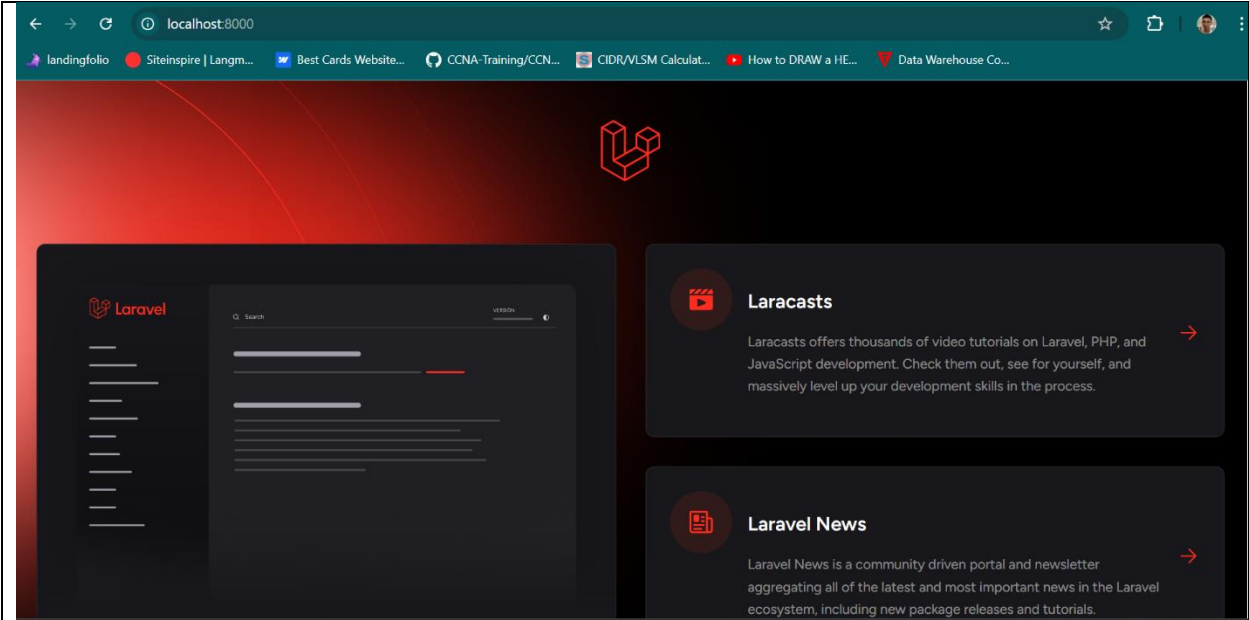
localhost:8000

landingfolio
Siteinspire | Langm...
Best Cards Website...
CCNA-Training/CCN...
CIDR/VLSM Calculat...
How to DRAW a HE...
Data Warehouse Co...

Laravel
Search
VERSION

Laracasts

Laracasts offers thousands of video tutorials on Laravel, PHP, and JavaScript development. Check them out, see for yourself, and massively level up your development skills in the process.

Laravel News

Laravel News is a community driven portal and newsletter aggregating all of the latest and most important news in the Laravel ecosystem, including new package releases and tutorials.